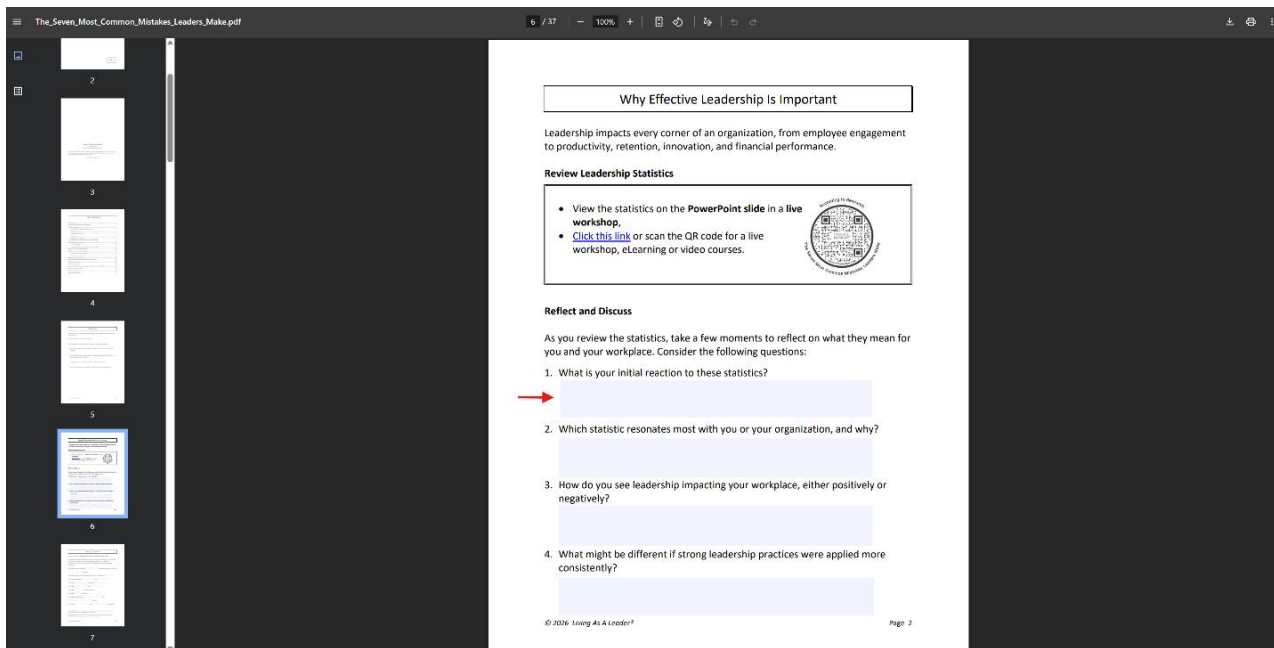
The_Seven_Most_Common_Mistakes_Leaders_Make.pdf

6 / 37 | − 100% +

2

3

4

5

6

7

Why Effective Leadership Is Important

Leadership impacts every corner of an organization, from employee engagement to productivity, retention, innovation, and financial performance.

**Review Leadership Statistics**

- View the statistics on the **PowerPoint slide** in a **live workshop**,
- Click this link or scan the QR code for a live workshop, eLearning or video courses.

Accessing to Resources
The Seven Most Common Mistakes Leaders Make

**Reflect and Discuss**

As you review the statistics, take a few moments to reflect on what they mean for you and your workplace. Consider the following questions:

1. What is your initial reaction to these statistics?

2. Which statistic resonates most with you or your organization, and why?

3. How do you see leadership impacting your workplace, either positively or negatively?

4. What might be different if strong leadership practices were applied more consistently?

© 2026 Living As A Leader®

Page 2